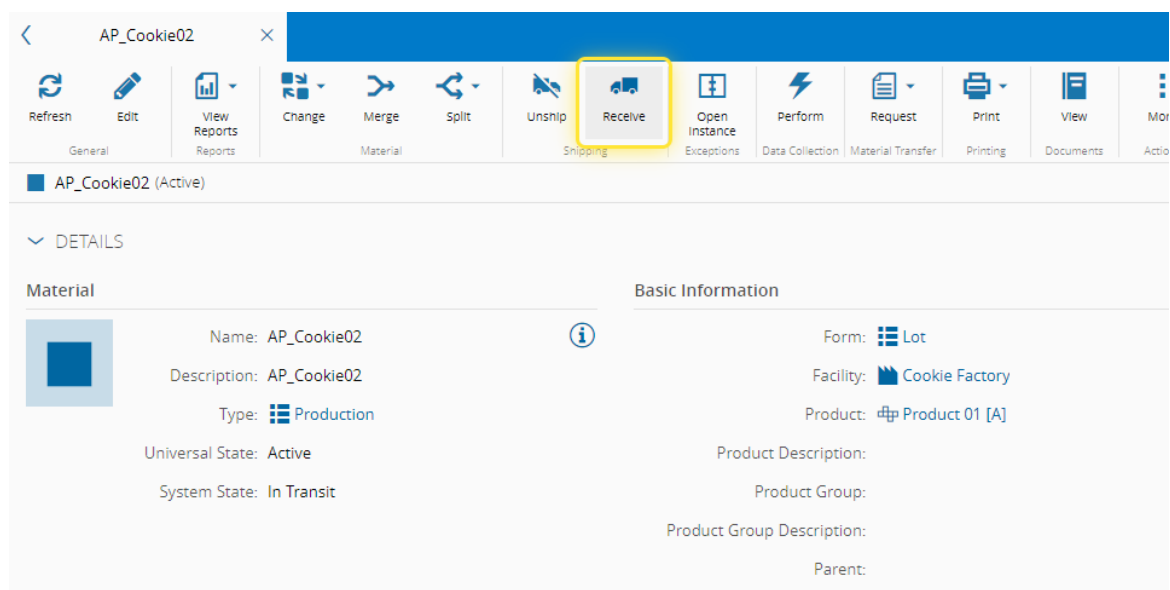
AP_Cookie02 ×

Refresh Edit View Reports Change Merge Split Unship Receive Open Instance Perform Request Print View Mor

General Reports Material Shipping Exceptions Data Collection Material Transfer Printing Documents Actio

AP_Cookie02 (Active)

DETAILS

Material

Name: AP_Cookie02
Description: AP_Cookie02
Type: Production
Universal State: Active
System State: In Transit

Basic Information

Form: Lot
Facility: Cookie Factory
Product: Product 01 [A]
Product Description:
Product Group:
Product Group Description:
Parent: